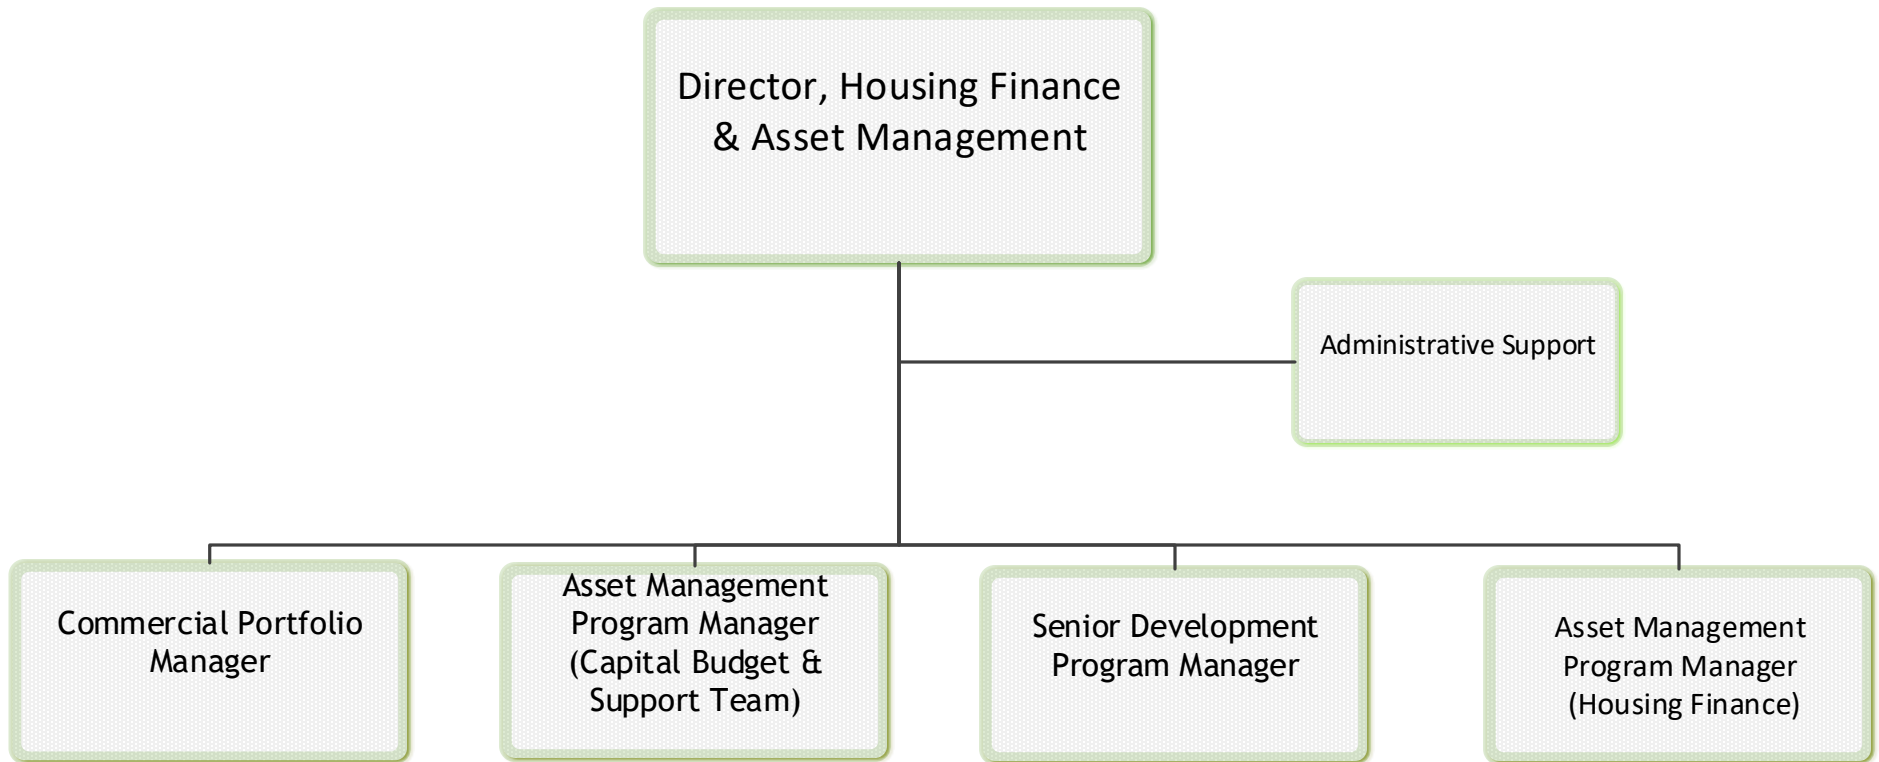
Director, Housing Finance & Asset Management

Administrative Support

Commercial Portfolio Manager

Asset Management Program Manager (Capital Budget & Support Team)

Senior Development Program Manager

Asset Management Program Manager (Housing Finance)